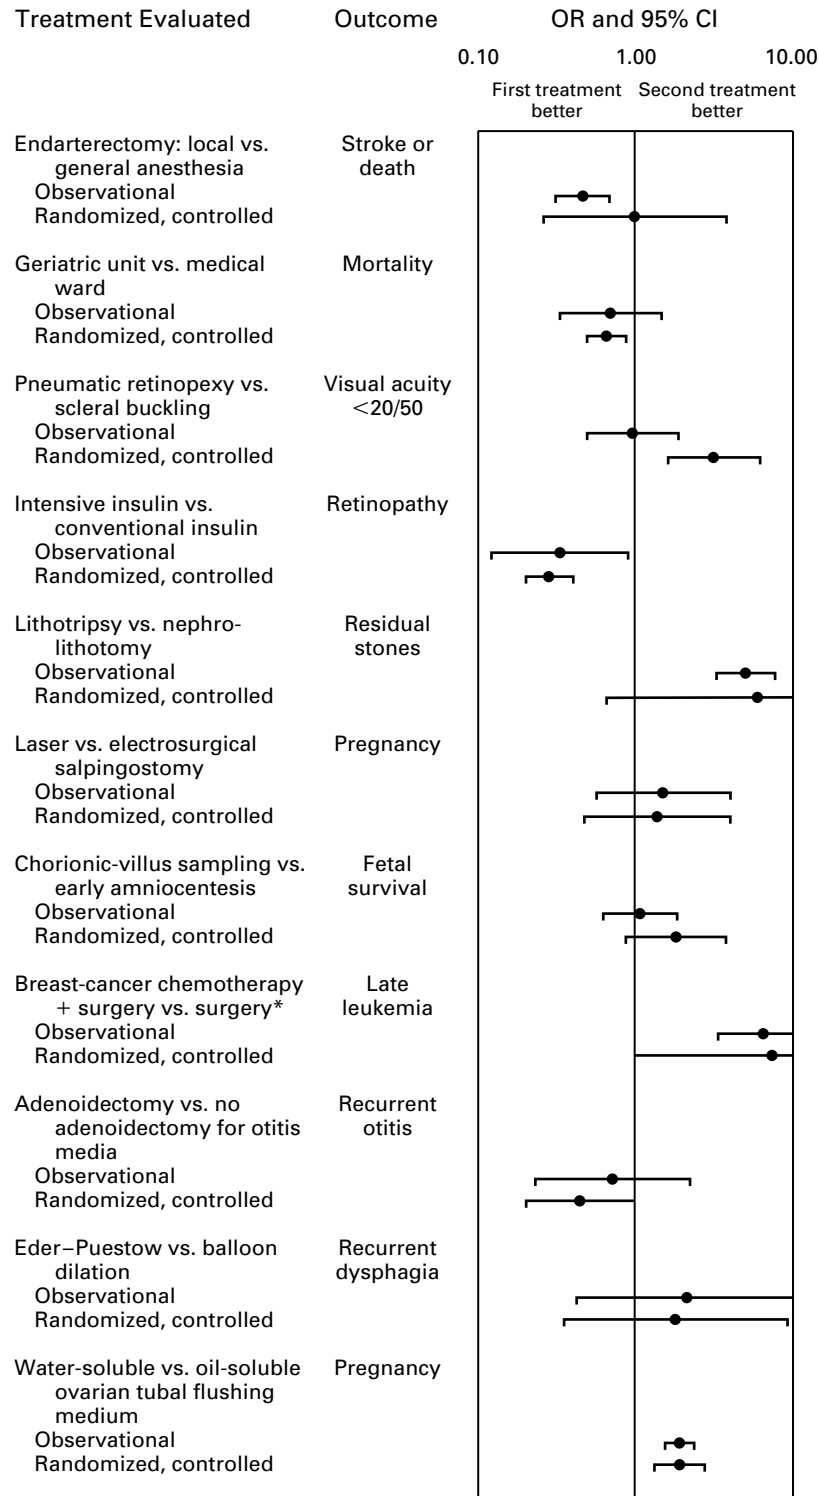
| Treatment Evaluated | Outcome |
|---|---|
| Endarterectomy: local vs. general anesthesia | Stroke or death |
| Observational | |
| Randomized, controlled | |
| Geriatric unit vs. medical ward | Mortality |
| Observational | |
| Randomized, controlled | |
| Pneumatic retinopexy vs. scleral buckling | Visual acuity <20/50 |
| Observational | |
| Randomized, controlled | |
| Intensive insulin vs. conventional insulin | Retinopathy |
| Observational | |
| Randomized, controlled | |
| Lithotripsy vs. nephrolithotomy | Residual stones |
| Observational | |
| Randomized, controlled | |
| Laser vs. electrosurgical salpingostomy | Pregnancy |
| Observational | |
| Randomized, controlled | |
| Chorionic-villus sampling vs. early amniocentesis | Fetal survival |
| Observational | |
| Randomized, controlled | |
| Breast-cancer chemotherapy + surgery vs. surgery* | Late leukemia |
| Observational | |
| Randomized, controlled | |
| Adenoidectomy vs. no adenoidectomy for otitis media | Recurrent otitis |
| Observational | |
| Randomized, controlled | |
| Eder–Puestow vs. balloon dilation | Recurrent dysphagia |
| Observational | |
| Randomized, controlled | |
| Water-soluble vs. oil-soluble ovarian tubal flushing medium | Pregnancy |
| Observational | |
| Randomized, controlled | |

OR and 95% CI

0.10 1.00 10.00

First treatment better

Second treatment better